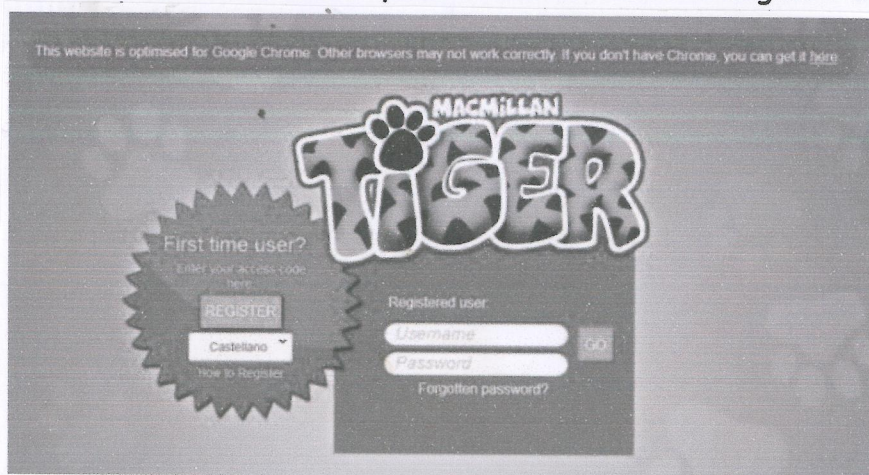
This website is optimised for Google Chrome. Other browsers may not work correctly. If you don't have Chrome, you can get it here.

MACMILLAN
TIGER

First time user?
Enter your access code here
REGISTER
Castellano
How to Register

Registered user:
Username
Password
GO
Forgotten password?